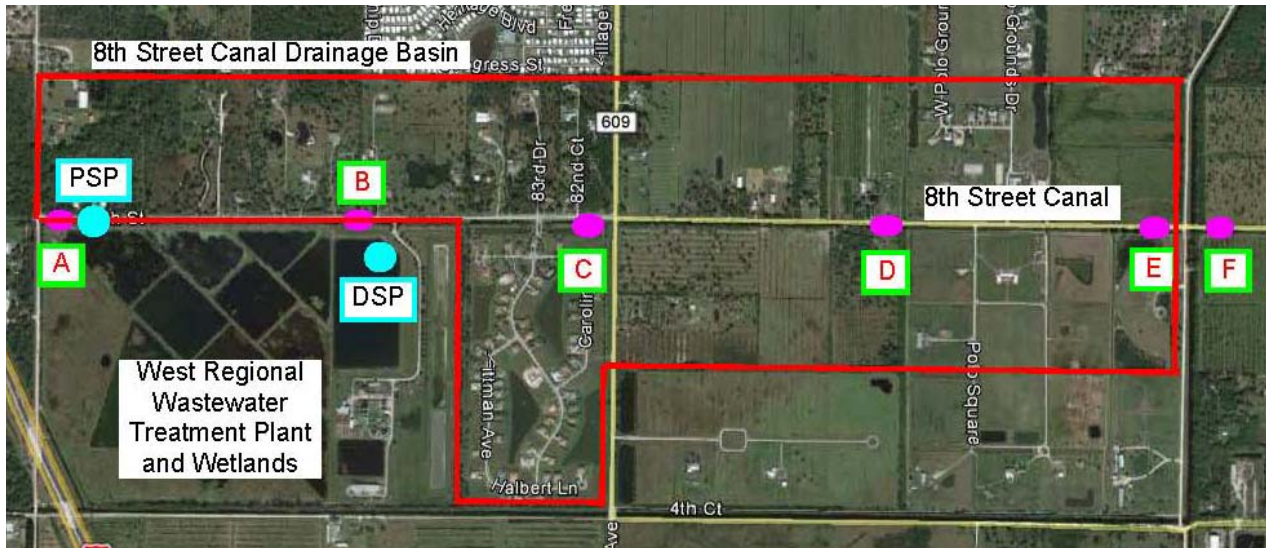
8th Street Canal Drainage Basin

Heritage Blvd

Village

Congress St

609

W Polo Grounds Dr

PSP

B

8th Street Canal

83rd Dr

82nd Ct

A

DSP

C

D

E

F

West Regional Wastewater Treatment Plant and Wetlands

Carolina

Pittman Ave

Polo Square

Halbert Ln

4th Ct

Ave